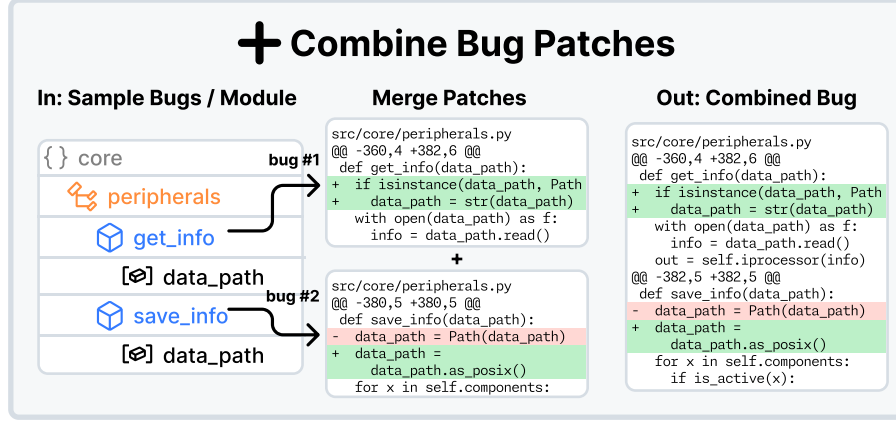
+ Combine Bug Patches

In: Sample Bugs / Module

{ } core
peripherals
get_info
data_path
save_info
data_path

bug #1
bug #2

Merge Patches

src/core/peripherals.py
@@ -360,4 +382,6 @@
 def get_info(data_path):
+  if isinstance(data_path, Path
+    data_path = str(data_path)
   with open(data_path) as f:
     info = data_path.read()

+

src/core/peripherals.py
@@ -380,5 +380,5 @@
 def save_info(data_path):
-  data_path = Path(data_path)
+  data_path =
     data_path.as_posix()
   for x in self.components:

Out: Combined Bug

src/core/peripherals.py
@@ -360,4 +382,6 @@
 def get_info(data_path):
+  if isinstance(data_path, Path
+    data_path = str(data_path)
   with open(data_path) as f:
     info = data_path.read()
   out = self.iprocessor(info)
@@ -382,5 +382,5 @@
 def save_info(data_path):
-  data_path = Path(data_path)
+  data_path =
     data_path.as_posix()
   for x in self.components:
     if is_active(x):